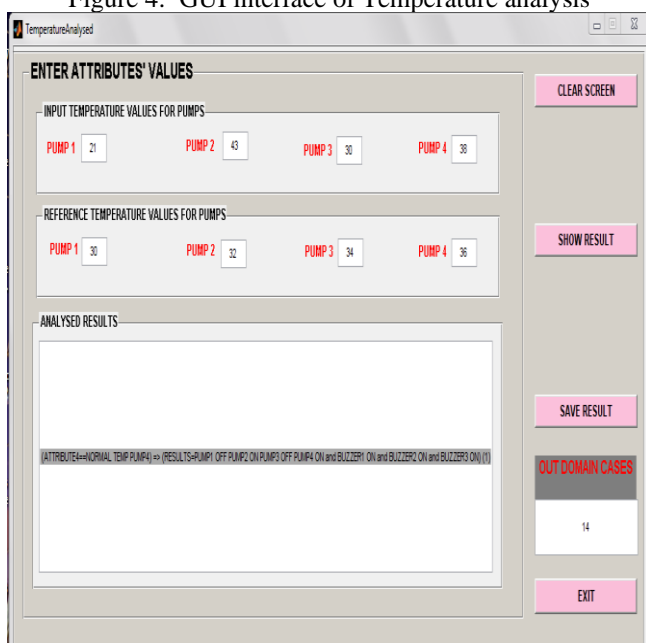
Figure 4. GUI interface of Temperature analysis

TemperatureAnalysed

ENTER ATTRIBUTES' VALUES

INPUT TEMPERATURE VALUES FOR PUMPS

PUMP 1 21
PUMP 2 43
PUMP 3 30
PUMP 4 38

REFERENCE TEMPERATURE VALUES FOR PUMPS

PUMP 1 30
PUMP 2 32
PUMP 3 34
PUMP 4 36

ANALYSED RESULTS

(ATTRIBUTE4==NORMAL TEMP PUMP4) => (RESULTS=PUMP1 OFF PUMP2 ON PUMP3 OFF PUMP4 ON and BUZZER1 ON and BUZZER2 ON and BUZZER3 ON) (1)

CLEAR SCREEN

SHOW RESULT

SAVE RESULT

OUT DOMAIN CASES

14

EXIT